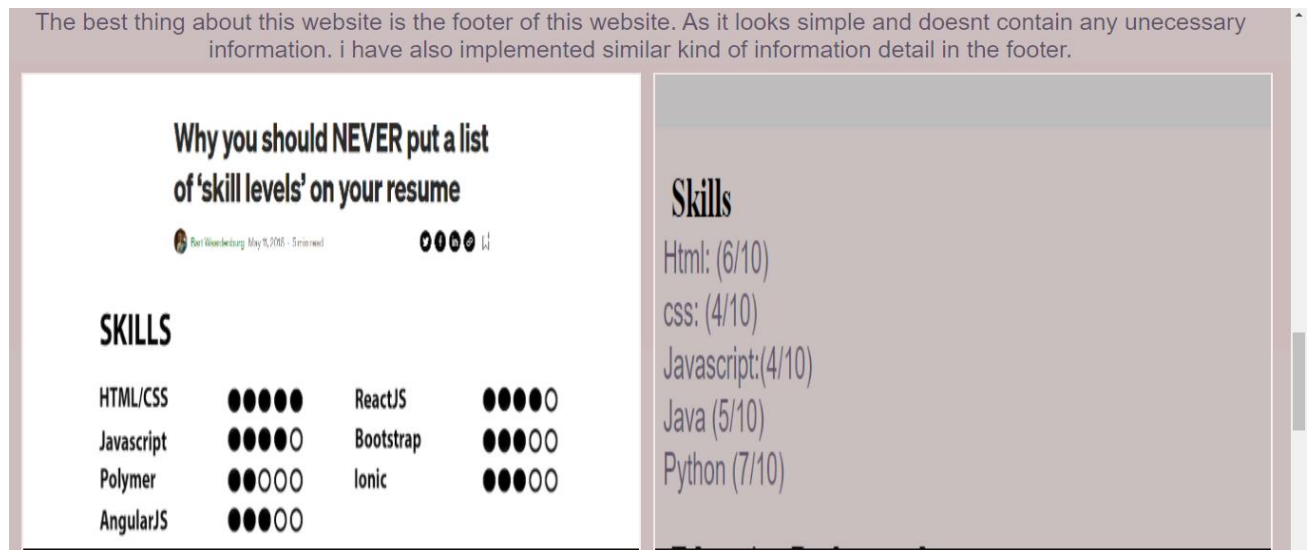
The best thing about this website is the footer of this website. As it looks simple and doesnt contain any unecessary information. i have also implemented similar kind of information detail in the footer.

Why you should NEVER put a list of 'skill levels' on your resume

Bart Weerdenburg May 11, 2018 · 5 min read

SKILLS

| | | | |
|---|---|---|---|
| HTML/CSS | ●●●●● | ReactJS | ●●●●○ |
| Javascript | ●●●●○ | Bootstrap | ●●●○○ |
| Polymer | ●●○○○ | Ionic | ●●●○○ |
| AngularJS | ●●●○○ | | |

Skills

Html: (6/10)
css: (4/10)
Javascript:(4/10)
Java (5/10)
Python (7/10)

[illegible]